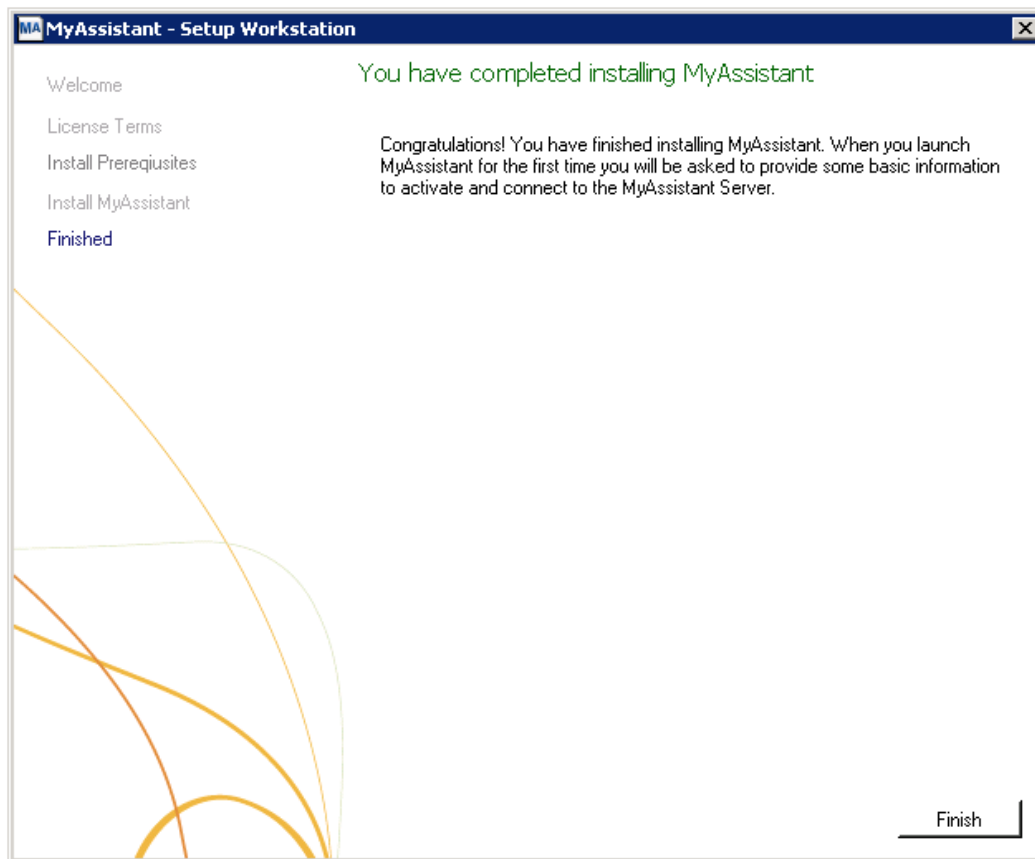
MA MyAssistant - Setup Workstation

Welcome

License Terms

Install Prereqiusites

Install MyAssistant

Finished

You have completed installing MyAssistant

Congratulations! You have finished installing MyAssistant. When you launch MyAssistant for the first time you will be asked to provide some basic information to activate and connect to the MyAssistant Server.

Finish